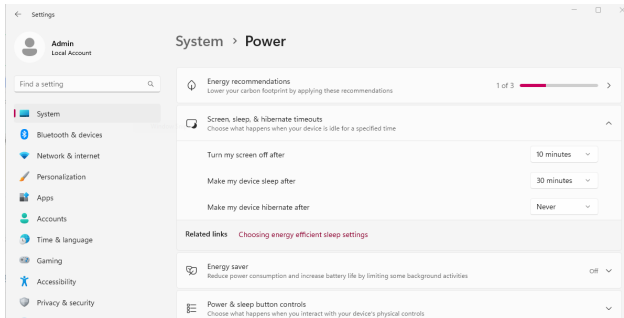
Settings

Admin
Local Account

Find a setting

System
Bluetooth & devices
Network & internet
Personalization
Apps
Accounts
Time & language
Gaming
Accessibility
Privacy & security

System › Power

Energy recommendations
Lower your carbon footprint by applying these recommendations
1 of 3

Screen, sleep, & hibernate timeouts
Choose what happens when your device is idle for a specified time

Turn my screen off after
10 minutes

Make my device sleep after
30 minutes

Make my device hibernate after
Never

Related links Choosing energy efficient sleep settings

Energy saver
Reduce power consumption and increase battery life by limiting some background activities
Off

Power & sleep button controls
Choose what happens when you interact with your device's physical controls